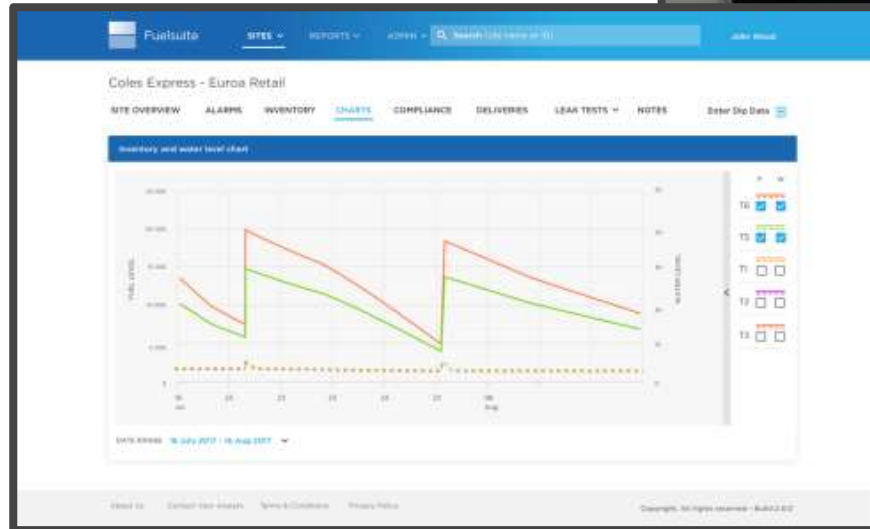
Fuelsuite

SITES

REPORTS

ADMIN

Search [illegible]

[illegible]

Coles Express - Euroa Retail

SITE OVERVIEW

ALARMS

INVENTORY

CHARTS

COMPLIANCE

DELIVERIES

LEAK TESTS

NOTES

Enter Dip Data

Inventory and water level chart

FUEL LEVEL

WATER LEVEL

20 000

15 000

10 000

5 000

0

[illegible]

Jul

Aug

T6

T5

T1

T2

T3

DATE RANGE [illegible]

About Us

Contact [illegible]

Terms & Conditions

Privacy Policy

Copyright. All rights reserved - Build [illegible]